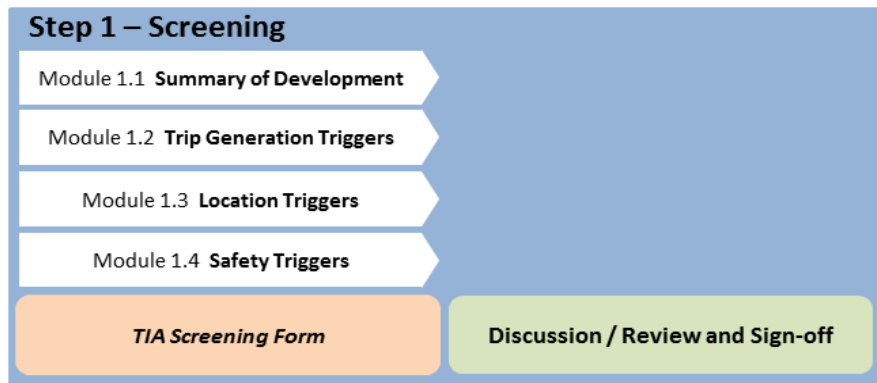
Step 1 – Screening

Module 1.1 Summary of Development

Module 1.2 Trip Generation Triggers

Module 1.3 Location Triggers

Module 1.4 Safety Triggers

TIA Screening Form

Discussion / Review and Sign-off